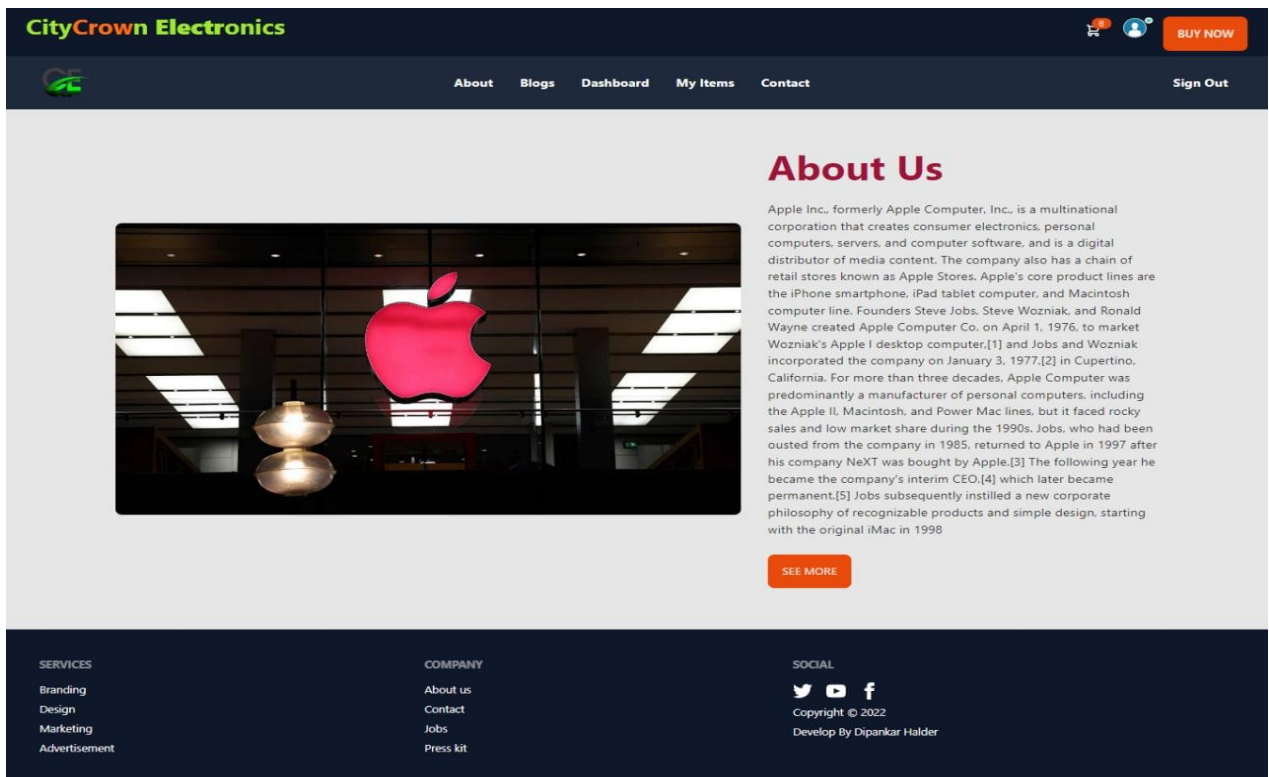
CityCrown Electronics

BUY NOW

About Blogs Dashboard My Items Contact

Sign Out

About Us

Apple Inc., formerly Apple Computer, Inc., is a multinational corporation that creates consumer electronics, personal computers, servers, and computer software, and is a digital distributor of media content. The company also has a chain of retail stores known as Apple Stores. Apple's core product lines are the iPhone smartphone, iPad tablet computer, and Macintosh computer line. Founders Steve Jobs, Steve Wozniak, and Ronald Wayne created Apple Computer Co. on April 1, 1976, to market Wozniak's Apple I desktop computer,[1] and Jobs and Wozniak incorporated the company on January 3, 1977,[2] in Cupertino, California. For more than three decades, Apple Computer was predominantly a manufacturer of personal computers, including the Apple II, Macintosh, and Power Mac lines, but it faced rocky sales and low market share during the 1990s. Jobs, who had been ousted from the company in 1985, returned to Apple in 1997 after his company NeXT was bought by Apple.[3] The following year he became the company's interim CEO,[4] which later became permanent.[5] Jobs subsequently instilled a new corporate philosophy of recognizable products and simple design, starting with the original iMac in 1998

SEE MORE

SERVICES
Branding
Design
Marketing
Advertisement

COMPANY
About us
Contact
Jobs
Press kit

SOCIAL
Copyright © 2022
Develop By Dipankar Halder